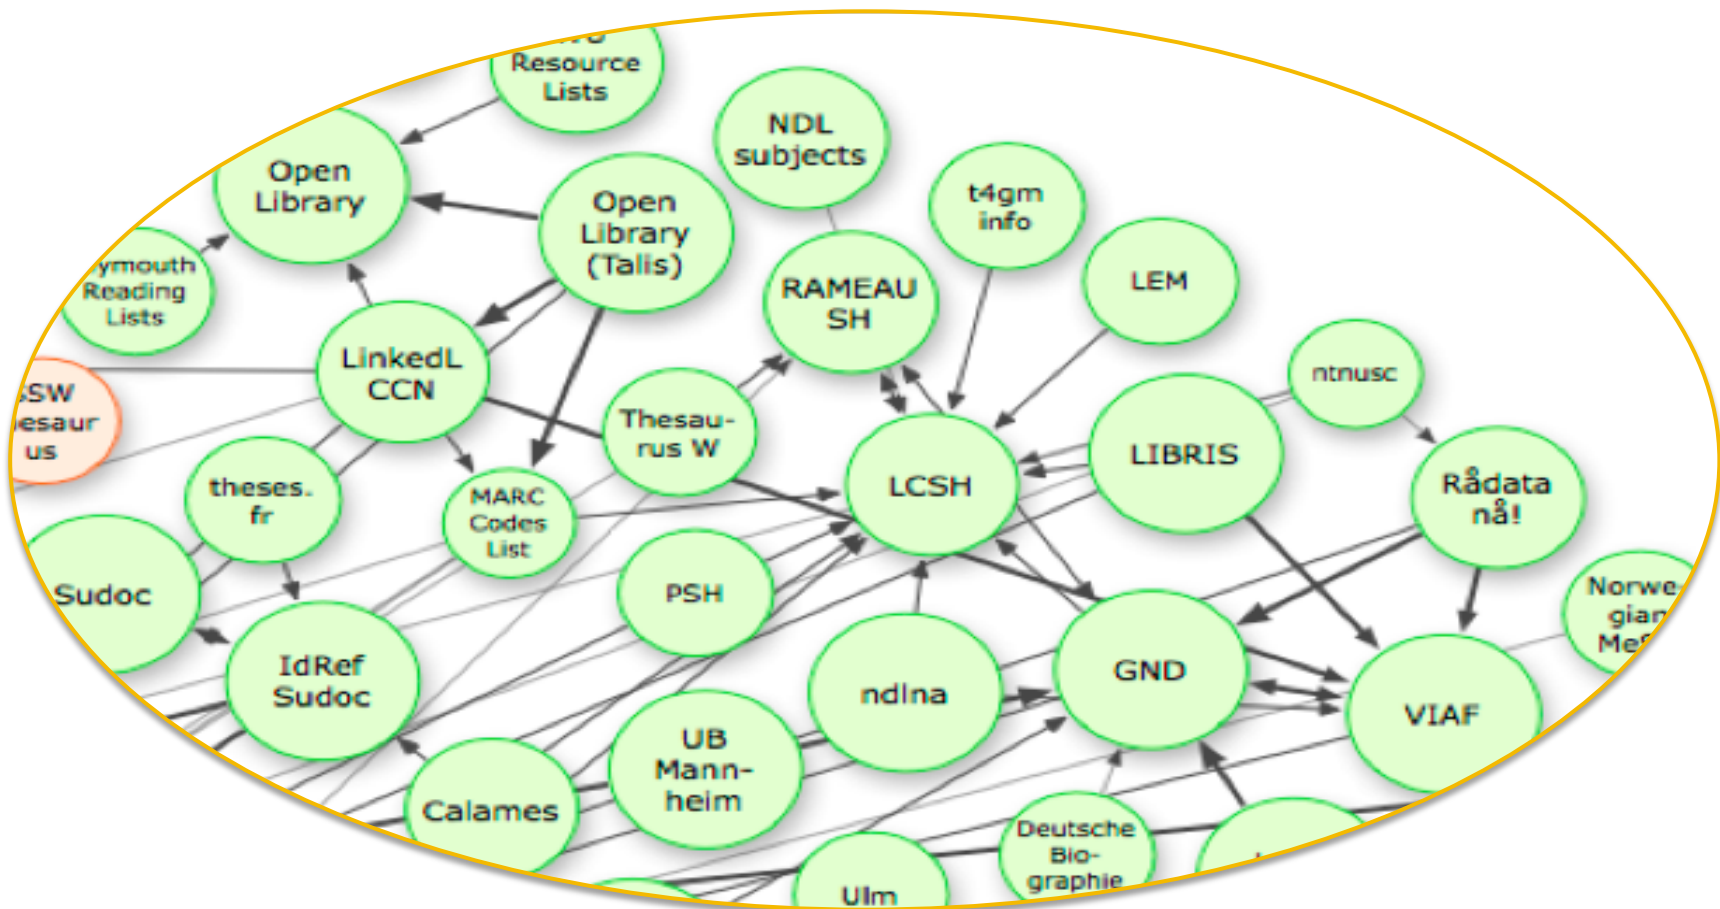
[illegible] Resource Lists

NDL subjects

Open Library

Open Library (Talis)

t4gm info

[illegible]ymouth Reading Lists

RAMEAU SH

LEM

LinkedL CCN

ntnusc

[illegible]SW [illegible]esaur us

Thesau- rus W

LIBRIS

theses. fr

LCSH

MARC Codes List

Rådata nå!

Sudoc

PSH

Norwe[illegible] gian Me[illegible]

IdRef Sudoc

ndlna

GND

VIAF

UB Mann- heim

Calames

Deutsche Bio- graphie

Ulm